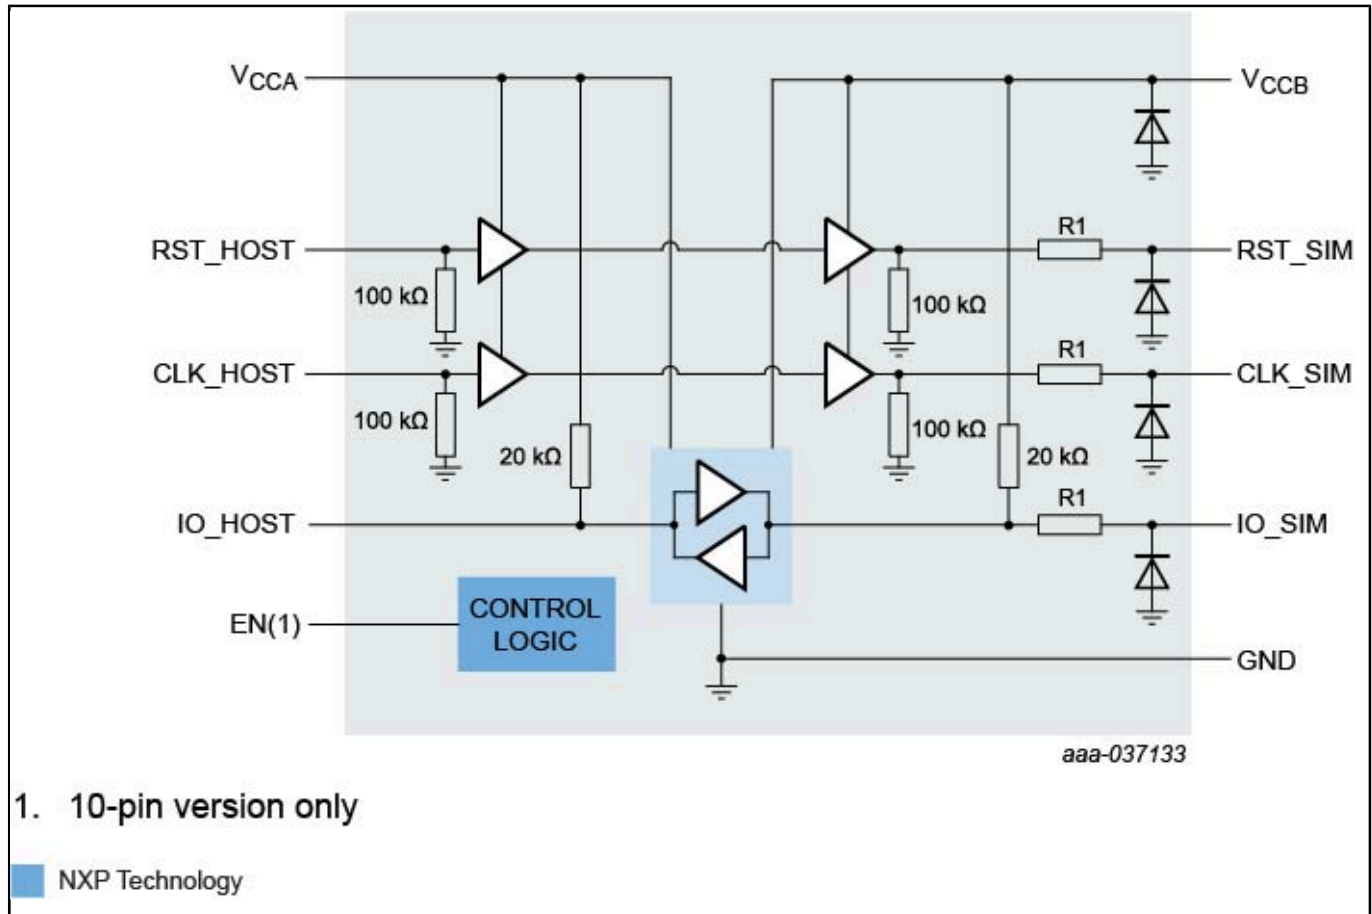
$V_{CCA}$

$V_{CCB}$

RST_HOST

R1

RST_SIM

100 kΩ

100 kΩ

CLK_HOST

R1

CLK_SIM

100 kΩ

100 kΩ

20 kΩ

20 kΩ

IO_HOST

R1

IO_SIM

EN(1)

CONTROL LOGIC

GND

aaa-037133

1. 10-pin version only

NXP Technology